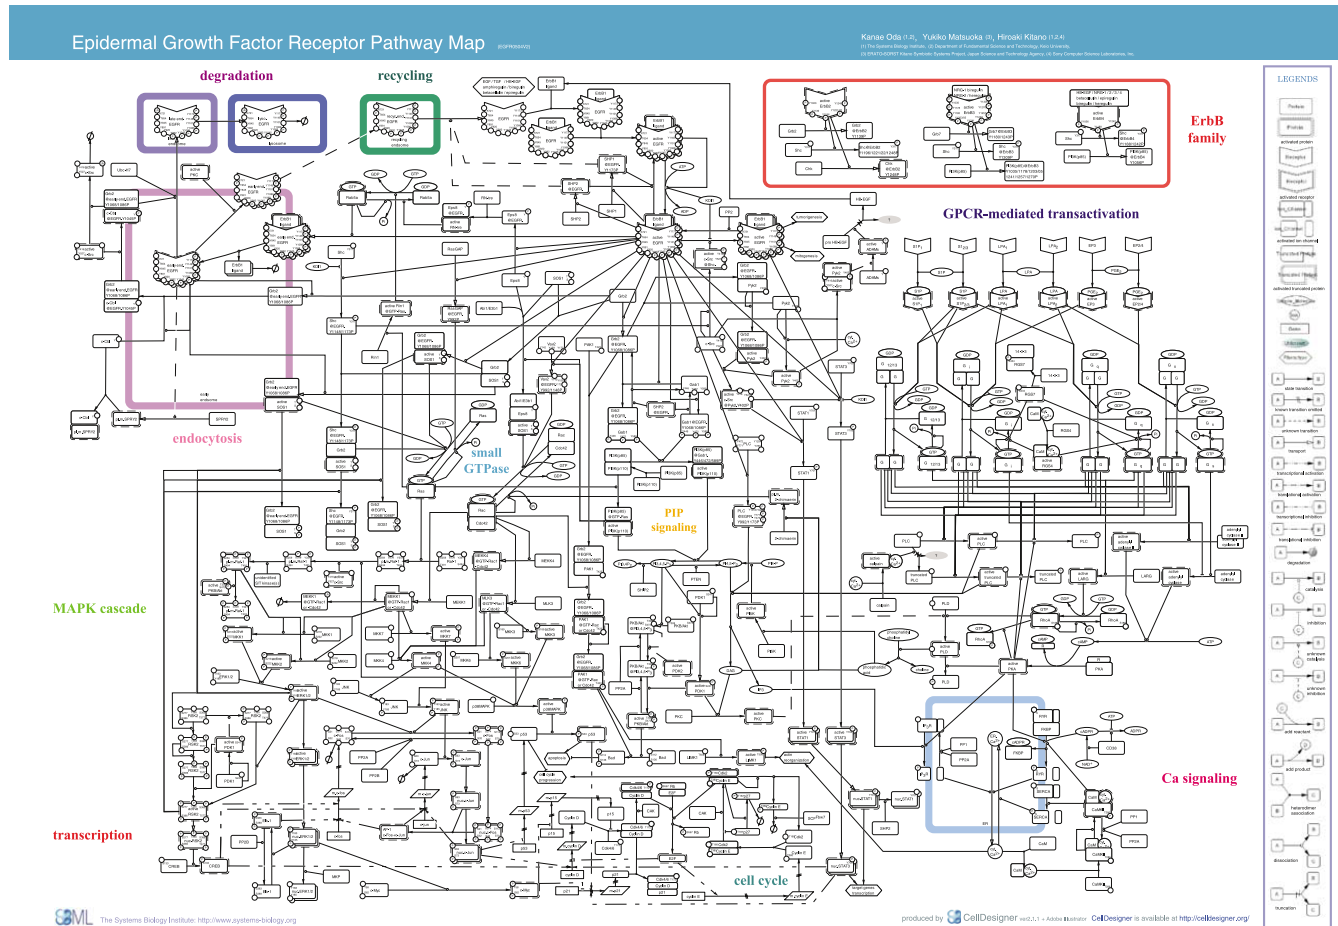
Epidermal Growth Factor Receptor Pathway Map [EGFR0000]

Kanae Oda (1,2), Yukiko Matsuoka (2), Hiroaki Kitano (1,2,4)

(1) The Systems Biology Institute, (2) Department of Fundamental Science and Technology, Keio University, (3) ERATO-SORST Kitano Symbiotic Systems Project, Japan Science and Technology Agency, (4) Sony Computer Science Laboratories, Inc.

LEGENDS

degradation

recycling

ErbB family

GPCR-mediated transactivation

endocytosis

small GTPase

PIP signaling

MAPK cascade

Ca signaling

transcription

cell cycle

The Systems Biology Institute: http://www.systems-biology.org

produced by CellDesigner ver2.1.1 + Adobe Illustrator CellDesigner is available at http://celldesigner.org/

EGFR
Grb2
Shc
SOS1
Ras
Raf1
MEK1
ERK1/2
PI3K
PLC
PKC
STAT1
STAT3
JNK
p38
Cbl
Rab5
Rac
PTEN
PDK1
Akt
CaM
IP3R
Elk1
c-Jun
c-Fos
p21
p27
Cdk2
CycD1
Cdk4
E2F
ErbB2
ErbB3
ErbB4
S1P
LPA
EP3
EP4
PKA
cAMP
ATP
SERCA
PMCA
Gq
Gi
PLA2
PIP2
PIP3
IP3
DAG
Ca2+
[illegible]